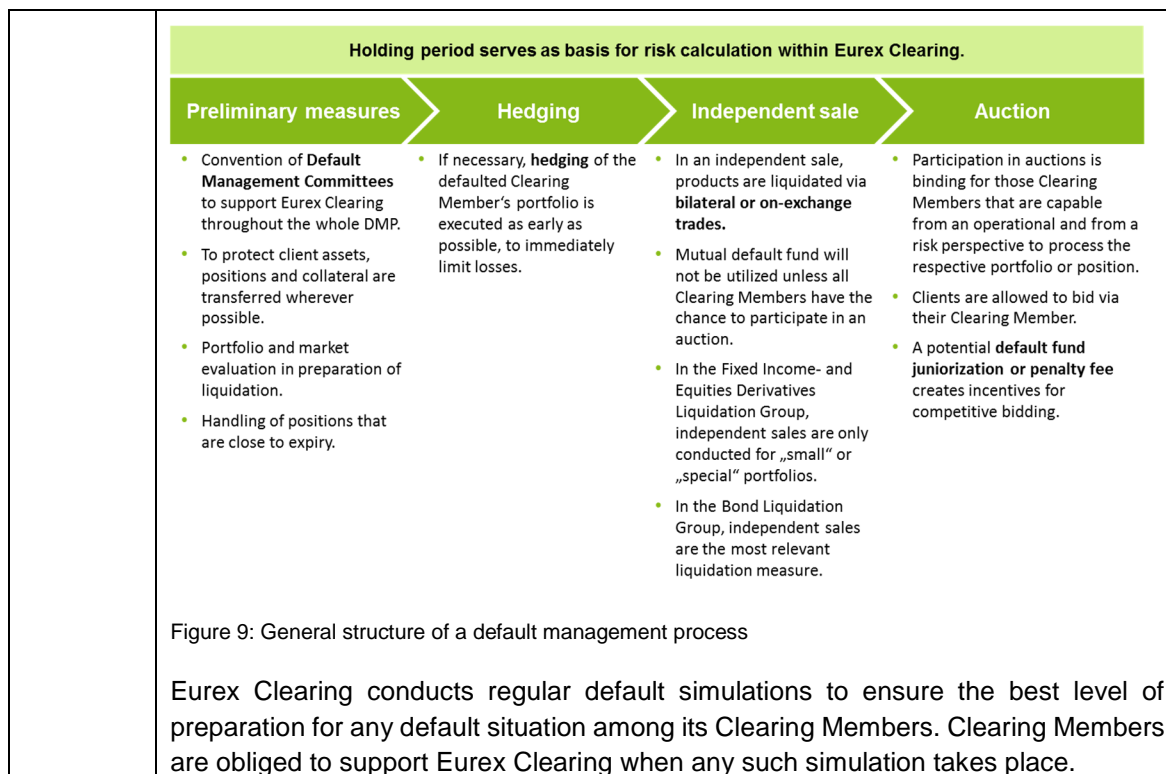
Holding period serves as basis for risk calculation within Eurex Clearing.

Preliminary measures

- Convention of Default Management Committees to support Eurex Clearing throughout the whole DMP.
- To protect client assets, positions and collateral are transferred wherever possible.
- Portfolio and market evaluation in preparation of liquidation.
- Handling of positions that are close to expiry.

Hedging

- If necessary, hedging of the defaulted Clearing Member's portfolio is executed as early as possible, to immediately limit losses.

Independent sale

- In an independent sale, products are liquidated via bilateral or on-exchange trades.
- Mutual default fund will not be utilized unless all Clearing Members have the chance to participate in an auction.
- In the Fixed Income- and Equities Derivatives Liquidation Group, independent sales are only conducted for „small" or „special" portfolios.
- In the Bond Liquidation Group, independent sales are the most relevant liquidation measure.

Auction

- Participation in auctions is binding for those Clearing Members that are capable from an operational and from a risk perspective to process the respective portfolio or position.
- Clients are allowed to bid via their Clearing Member.
- A potential default fund juniorization or penalty fee creates incentives for competitive bidding.

Figure 9: General structure of a default management process

Eurex Clearing conducts regular default simulations to ensure the best level of preparation for any default situation among its Clearing Members. Clearing Members are obliged to support Eurex Clearing when any such simulation takes place.